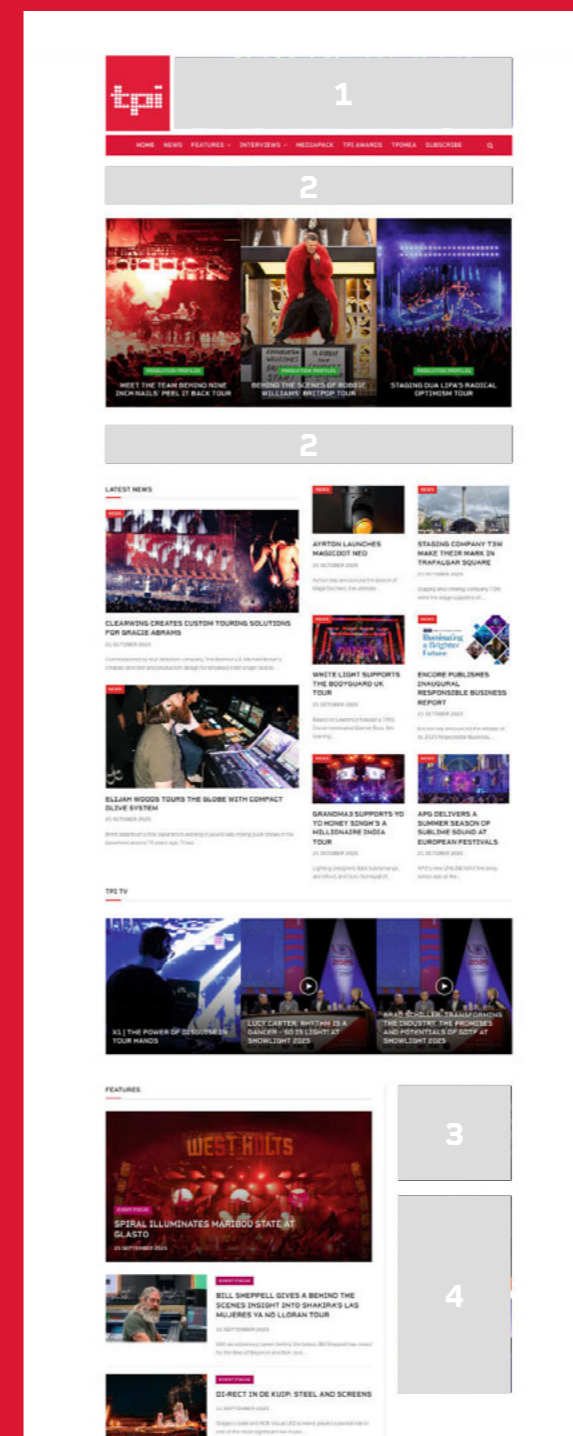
tpi

1

HOME NEWS FEATURES INTERVIEWS MEDIAPACK TPI AWARDS TPIMEA SUBSCRIBE

2

PRODUCTION PROFILES
MEET THE TEAM BEHIND NINE INCH NAILS' PEEL IT BACK TOUR

PRODUCTION PROFILES
BEHIND THE SCENES OF ROBBIE WILLIAMS' BRITPOP TOUR

PRODUCTION PROFILES
STAGING DUA LIPA'S RADICAL OPTIMISM TOUR

2

LATEST NEWS

NEWS
CLEARWING CREATES CUSTOM TOURING SOLUTIONS FOR GRACIE ABRAMS
21 OCTOBER 2025

NEWS
ELIJAH WOODS TOURS THE GLOBE WITH COMPACT OLIVE SYSTEM
21 OCTOBER 2025

NEWS
AYRTON LAUNCHES MAGICDOT NEO
21 OCTOBER 2025

NEWS
STAGING COMPANY TSW MAKE THEIR MARK IN TRAFALGAR SQUARE
21 OCTOBER 2025

NEWS
WHITE LIGHT SUPPORTS THE BODYGUARD UK TOUR
21 OCTOBER 2025

NEWS
Illuminating a Brighter Future
ENCORE PUBLISHES INAUGURAL RESPONSIBLE BUSINESS REPORT
21 OCTOBER 2025

NEWS
GRANDMA3 SUPPORTS YO YO MONEY SINGH'S A MILLIONAIRE INDIA TOUR
21 OCTOBER 2025

NEWS
APG DELIVERS A SUMMER SEASON OF SUBLIME SOUND AT EUROPEAN FESTIVALS
21 OCTOBER 2025

TPI TV

X1 | THE POWER OF DISGUISE IN YOUR HANDS

LUCY CARTER: RHYTHM IS A DANCER - SO IS LIGHT! AT SHOWLIGHT 2025

BRAD SCHILLER: TRANSFORMING THE INDUSTRY, THE PROMISES AND POTENTIALS OF SOTF AT SHOWLIGHT 2025

FEATURES

WEST HOLTS
EVENT FOCUS
SPIRAL ILLUMINATES MARIBOU STATE AT GLASTO
25 SEPTEMBER 2025

EVENT FOCUS
BILL SHEPPELL GIVES A BEHIND THE SCENES INSIGHT INTO SHAKIRA'S LAS MUJERES YA NO LLORAN TOUR
23 SEPTEMBER 2025

EVENT FOCUS
DI-RECT IN DE KUIP: STEEL AND SCREENS
22 SEPTEMBER 2025

3

4